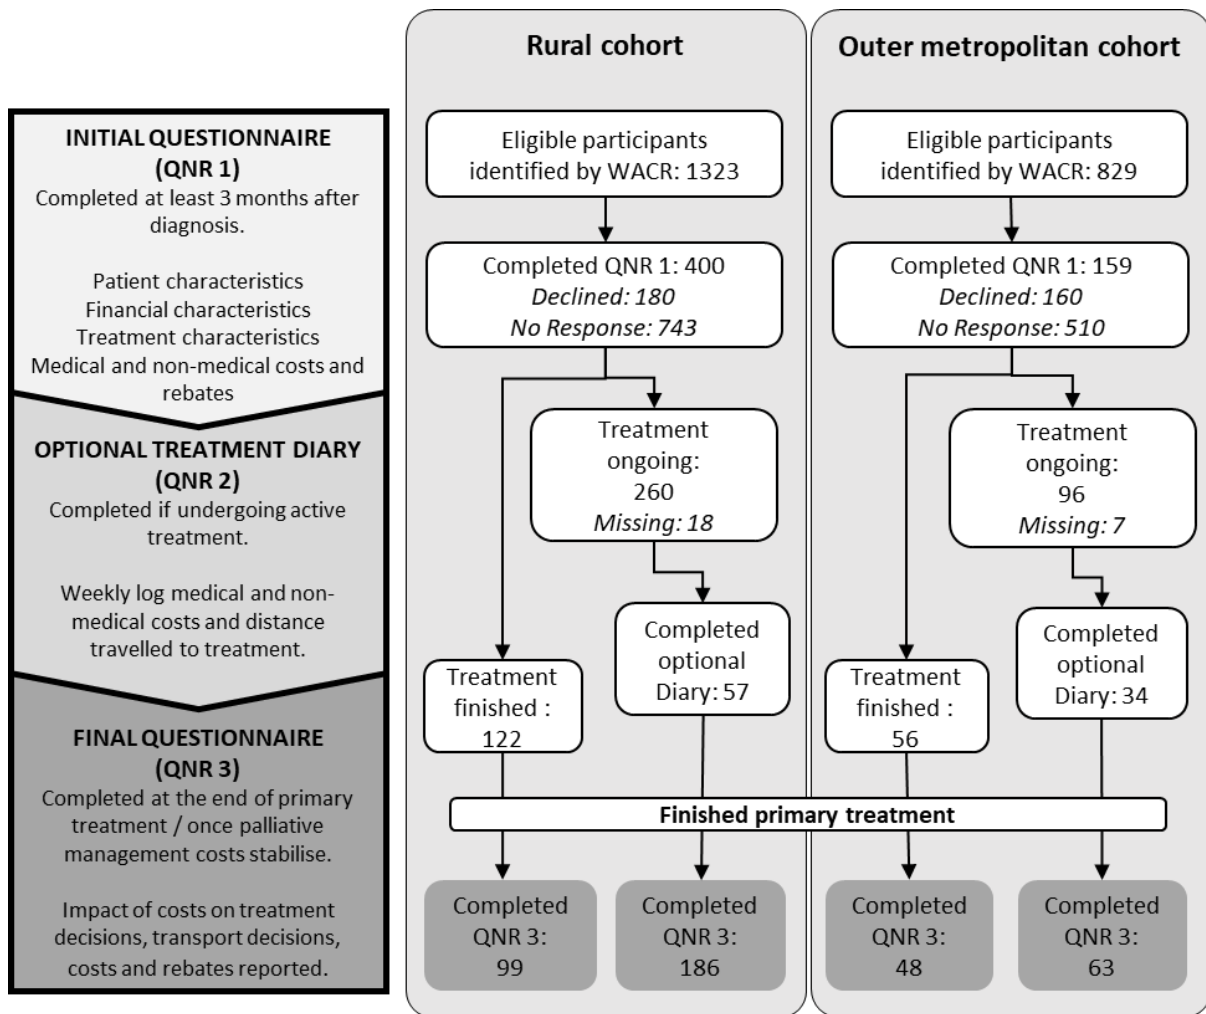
INITIAL QUESTIONNAIRE
(QNR 1)
Completed at least 3 months after diagnosis.

Patient characteristics
Financial characteristics
Treatment characteristics
Medical and non-medical costs and rebates

OPTIONAL TREATMENT DIARY
(QNR 2)
Completed if undergoing active treatment.

Weekly log medical and non-medical costs and distance travelled to treatment.

FINAL QUESTIONNAIRE
(QNR 3)
Completed at the end of primary treatment / once palliative management costs stabilise.

Impact of costs on treatment decisions, transport decisions, costs and rebates reported.

Rural cohort

Eligible participants identified by WACR: 1323

Completed QNR 1: 400
*Declined: 180*
*No Response: 743*

Treatment ongoing: 260
*Missing: 18*

Treatment finished : 122

Completed optional Diary: 57

Completed QNR 3: 99

Completed QNR 3: 186

Outer metropolitan cohort

Eligible participants identified by WACR: 829

Completed QNR 1: 159
*Declined: 160*
*No Response: 510*

Treatment ongoing: 96
*Missing: 7*

Treatment finished : 56

Completed optional Diary: 34

Finished primary treatment

Completed QNR 3: 48

Completed QNR 3: 63